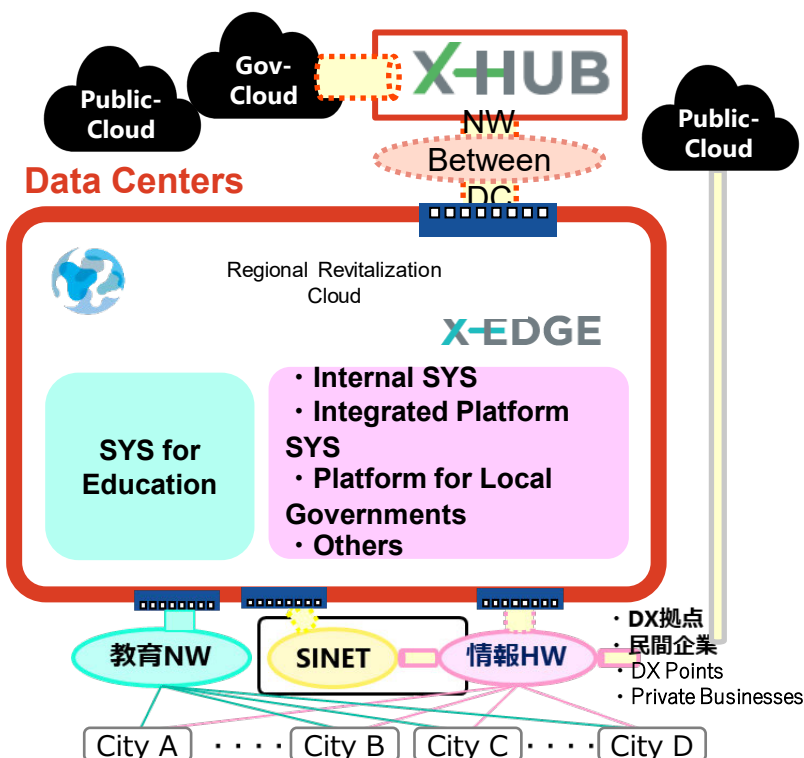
Public-Cloud

Gov-Cloud

X-HUB

NW Between DC

Public-Cloud

Data Centers

Regional Revitalization Cloud

X-EDGE

SYS for Education

・Internal SYS
・Integrated Platform SYS
・Platform for Local Governments
・Others

教育NW

SINET

情報HW

・DX拠点
・民間企業
・DX Points
・Private Businesses

City A ・・・・ City B City C ・・・・ City D